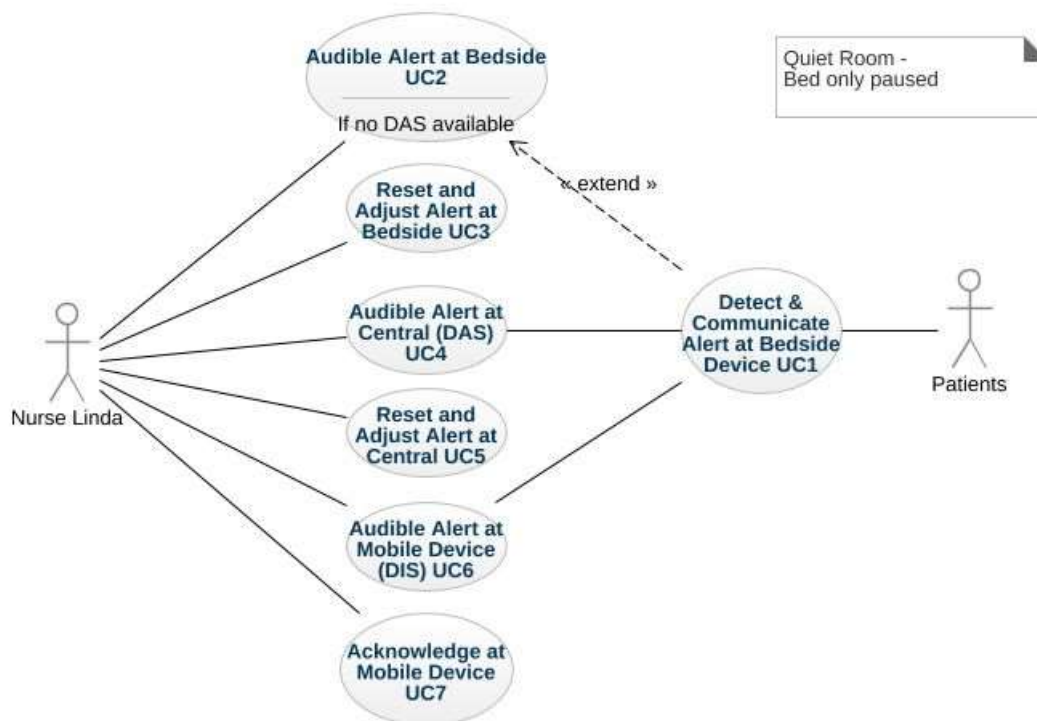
Audible Alert at Bedside UC2

If no DAS available

Quiet Room - Bed only paused

« extend »

Reset and Adjust Alert at Bedside UC3

Audible Alert at Central (DAS) UC4

Detect & Communicate Alert at Bedside Device UC1

Nurse Linda

Patients

Reset and Adjust Alert at Central UC5

Audible Alert at Mobile Device (DIS) UC6

Acknowledge at Mobile Device UC7